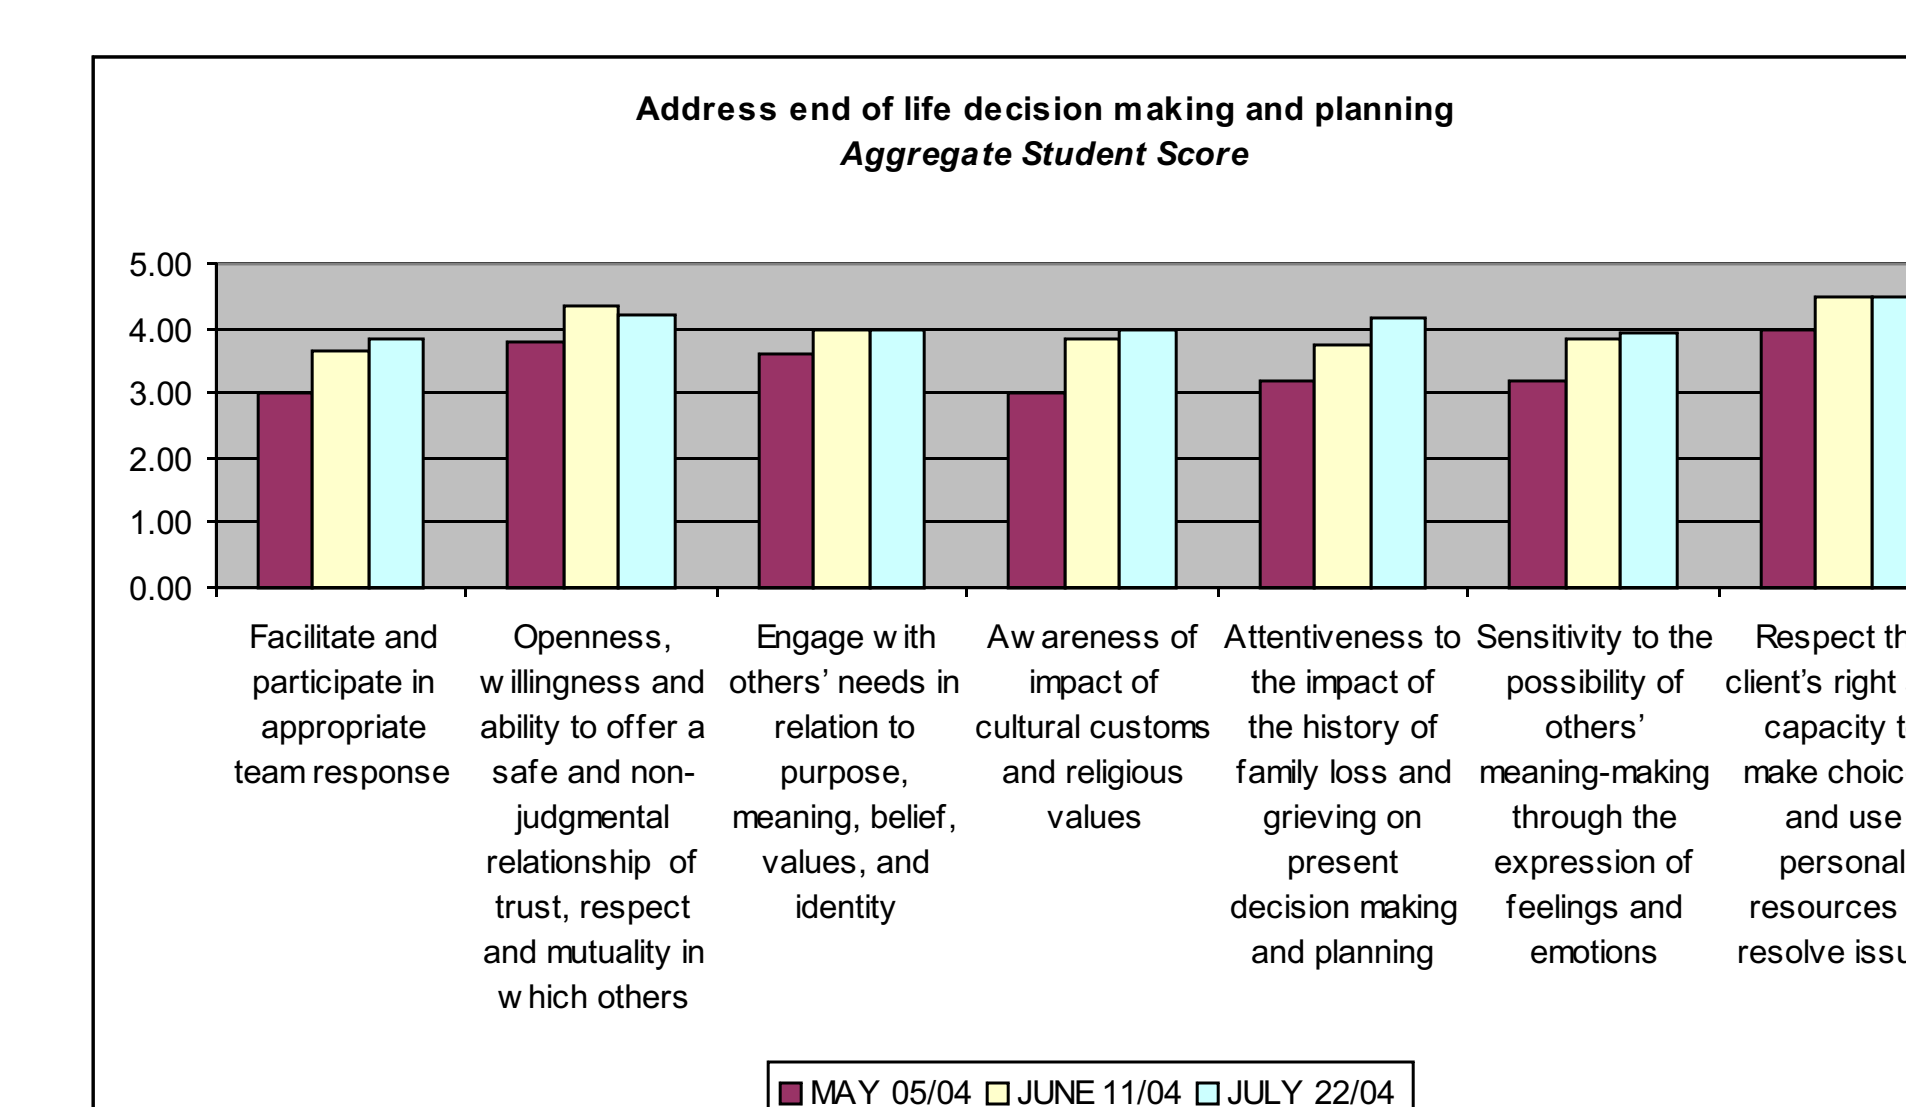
Address end of life decision making and planning
*Aggregate Student Score*

5.00
4.00
3.00
2.00
1.00
0.00

Facilitate and participate in appropriate team response

Openness, w illingness and ability to offer a safe and non-judgmental relationship of trust, respect and mutuality in w hich others

Engage w ith others' needs in relation to purpose, meaning, belief, values, and identity

Aw areness of impact of cultural customs and religious values

Attentiveness to the impact of the history of family loss and grieving on present decision making and planning

Sensitivity to the possibility of others' meaning-making through the expression of feelings and emotions

Respect th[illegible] client's right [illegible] capacity t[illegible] make choic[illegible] and use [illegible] personal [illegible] resources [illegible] resolve issu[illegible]

MAY 05/04 JUNE 11/04 JULY 22/04